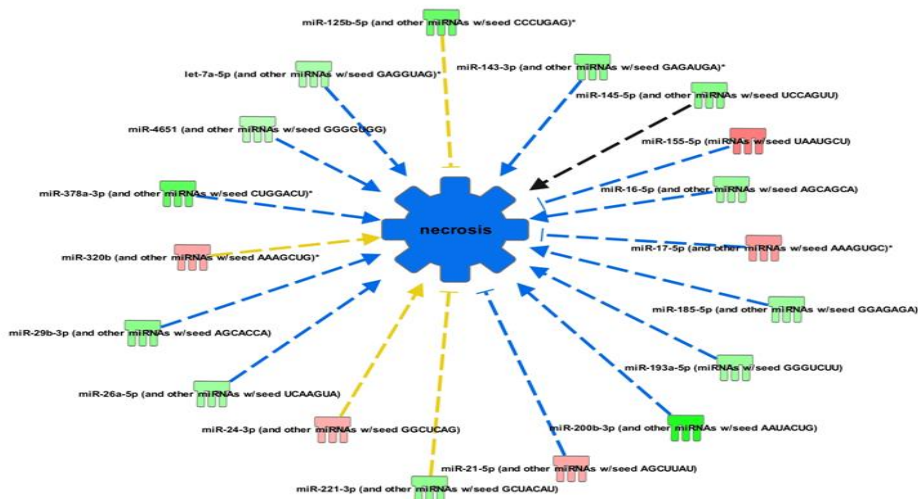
miR-125b-5p (and other miRNAs w/seed CCCUGAG)*

let-7a-5p (and other miRNAs w/seed GAGGUAG)*

miR-143-3p (and other miRNAs w/seed GAGAUGA)*

miR-145-5p (and other miRNAs w/seed UCCAGUU)

miR-4651 (and other miRNAs w/seed GGGGUGG)

miR-155-5p (miRNAs w/seed UAAUGCU)

miR-378a-3p (and other miRNAs w/seed CUGGACU)*

miR-16-5p (and other miRNAs w/seed AGCAGCA)

necrosis

miR-320b (and other miRNAs w/seed AAAGCUG)*

miR-17-5p (and other miRNAs w/seed AAAGUGC)*

miR-185-5p (and other miRNAs w/seed GGAGAGA)

miR-29b-3p (and other miRNAs w/seed AGCACCA)

miR-193a-5p (miRNAs w/seed GGGUCUU)

miR-26a-5p (and other miRNAs w/seed UCAAGUA)

miR-24-3p (and other miRNAs w/seed GGCUCAG)

miR-200b-3p (and other miRNAs w/seed AAUACUG)

miR-21-5p (and other miRNAs w/seed AGCUUAU)

miR-221-3p (and other miRNAs w/seed GCUACAU)